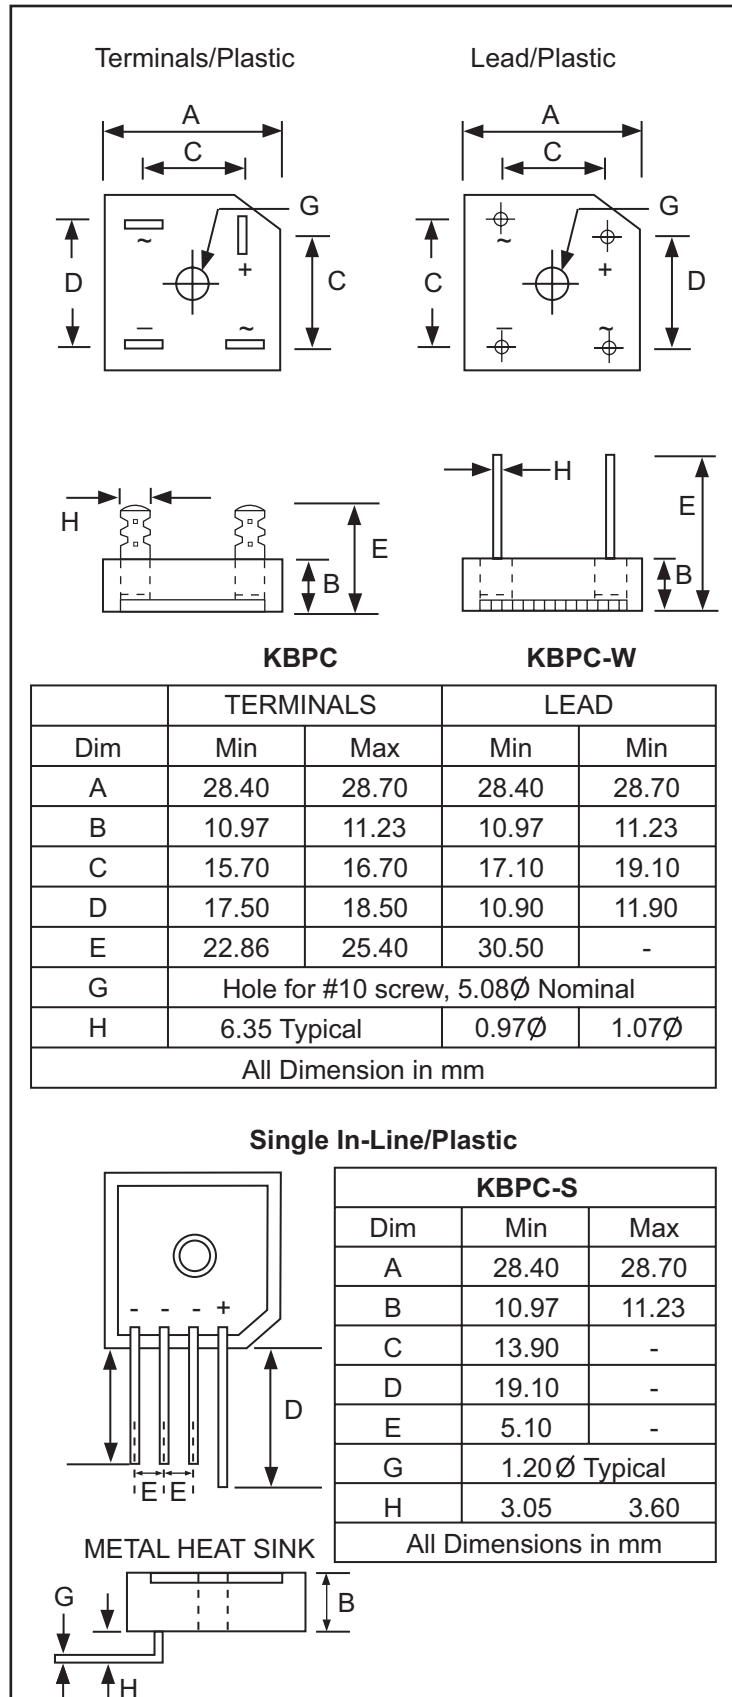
Terminals/Plastic

Lead/Plastic

A
C
G
D
~
+
C
–
~

A
C
G
C
~
+
D
~

H
E
B

H
E
B

KBPC

KBPC-W

| | TERMINALS | | LEAD | |
|---|---|---|---|---|
| Dim | Min | Max | Min | Min |
| A | 28.40 | 28.70 | 28.40 | 28.70 |
| B | 10.97 | 11.23 | 10.97 | 11.23 |
| C | 15.70 | 16.70 | 17.10 | 19.10 |
| D | 17.50 | 18.50 | 10.90 | 11.90 |
| E | 22.86 | 25.40 | 30.50 | - |
| G | Hole for #10 screw, 5.08Ø Nominal | | | |
| H | 6.35 Typical | | 0.97Ø | 1.07Ø |
| All Dimension in mm | | | | |

Single In-Line/Plastic

- - - +
D
E E

| KBPC-S | | |
|---|---|---|
| Dim | Min | Max |
| A | 28.40 | 28.70 |
| B | 10.97 | 11.23 |
| C | 13.90 | - |
| D | 19.10 | - |
| E | 5.10 | - |
| G | 1.20 Ø Typical | |
| H | 3.05 | 3.60 |
| All Dimensions in mm | | |

METAL HEAT SINK

G
B
H